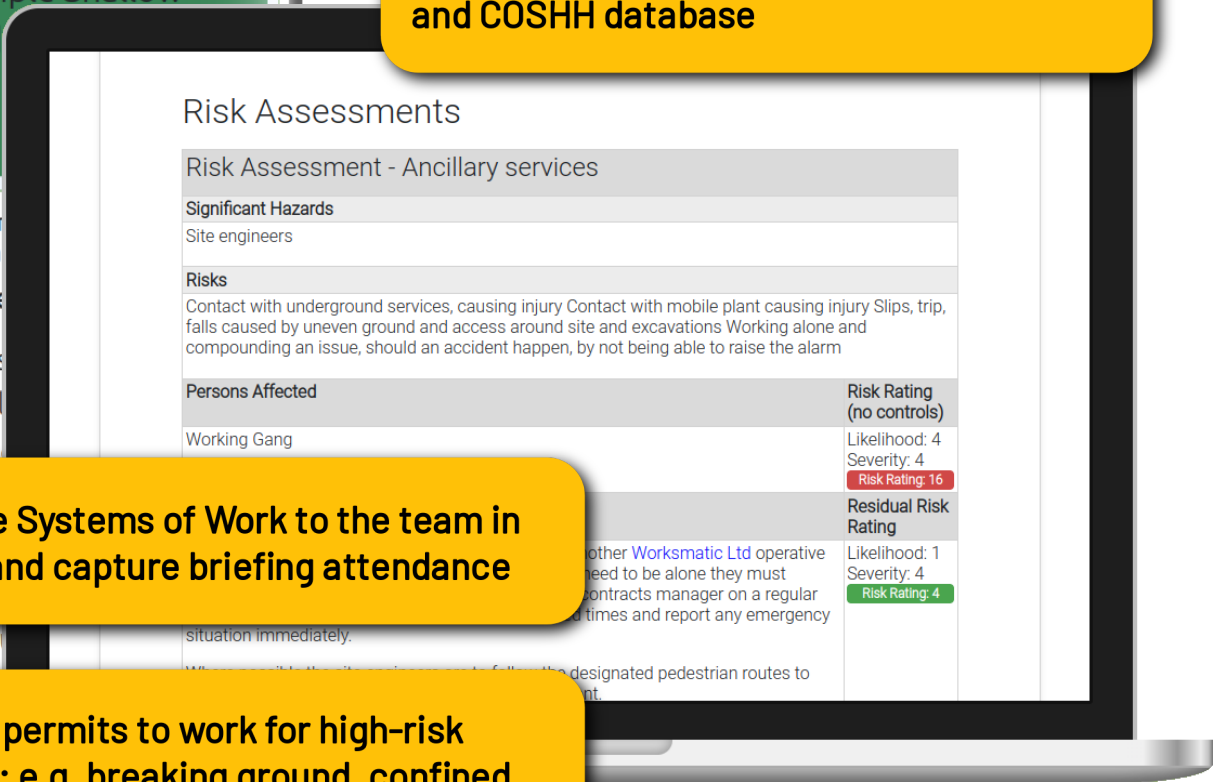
and COSHH database

Risk Assessments

Risk Assessment - Ancillary services

Significant Hazards

Site engineers

Risks

Contact with underground services, causing injury Contact with mobile plant causing injury Slips, trip, falls caused by uneven ground and access around site and excavations Working alone and compounding an issue, should an accident happen, by not being able to raise the alarm

| Persons Affected | Risk Rating (no controls) |
|---|---|
| Working Gang | Likelihood: 4 Severity: 4 Risk Rating: 16 |
| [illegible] | Residual Risk Rating |
| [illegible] other Worksmatic Ltd operative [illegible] need to be alone they must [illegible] contracts manager on a regular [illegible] times and report any emergency situation immediately. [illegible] designated pedestrian routes to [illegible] nt. | Likelihood: 1 Severity: 4 Risk Rating: 4 |

e Systems of Work to the team in
nd capture briefing attendance

permits to work for high-risk
: e.g. breaking ground, confined